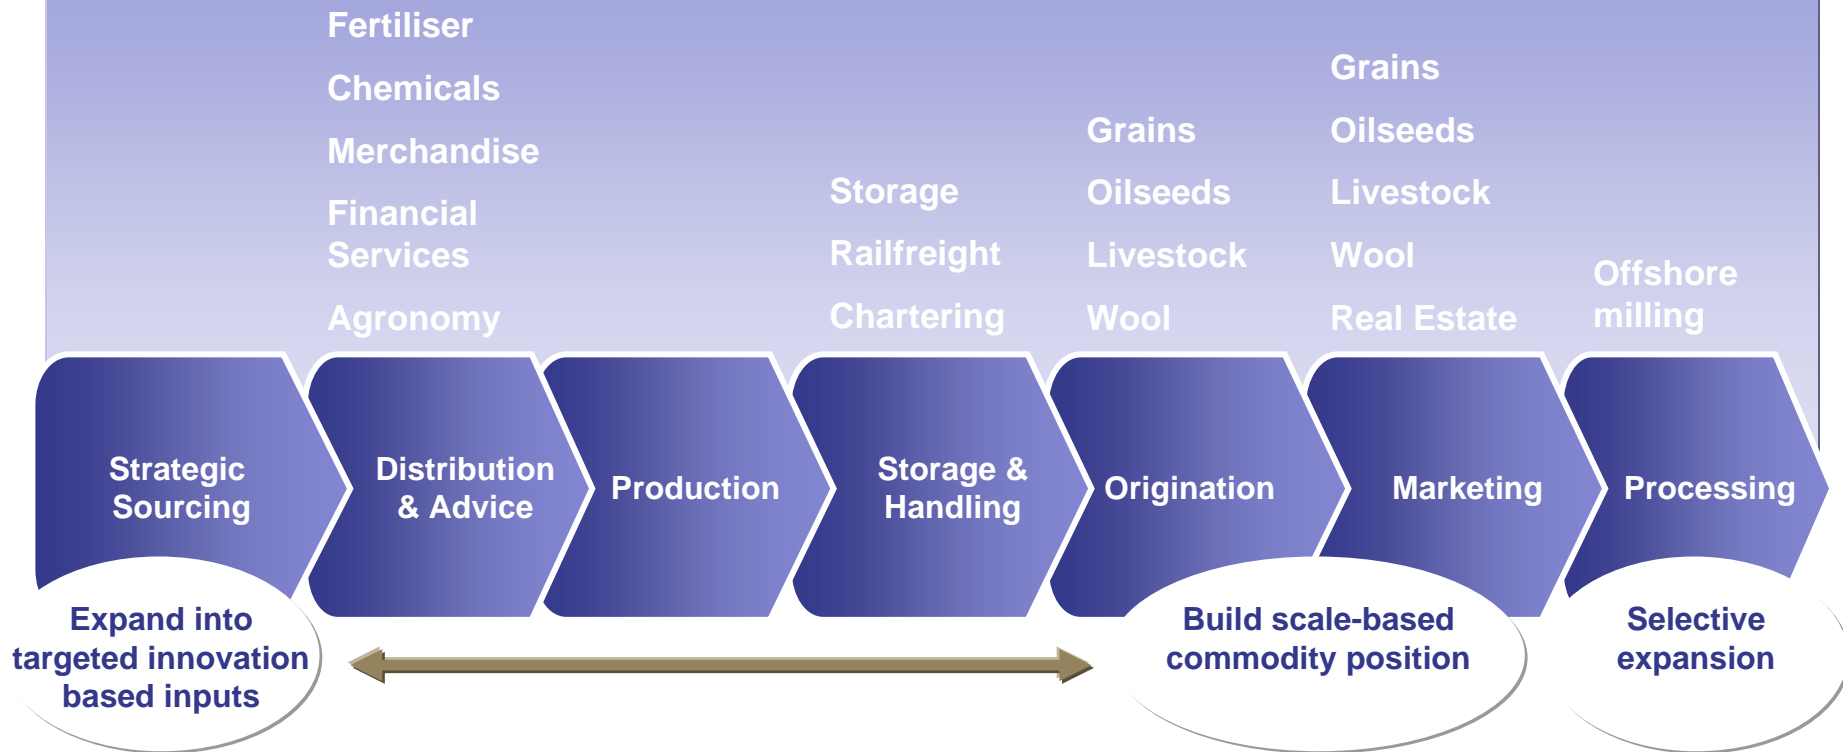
Fertiliser

Chemicals

Merchandise

Financial Services

Agronomy

Storage

Railfreight

Chartering

Grains

Oilseeds

Livestock

Wool

Grains

Oilseeds

Livestock

Wool

Real Estate

Offshore milling

Strategic Sourcing

Distribution & Advice

Production

Storage & Handling

Origination

Marketing

Processing

Expand into targeted innovation based inputs

Build scale-based commodity position

Selective expansion